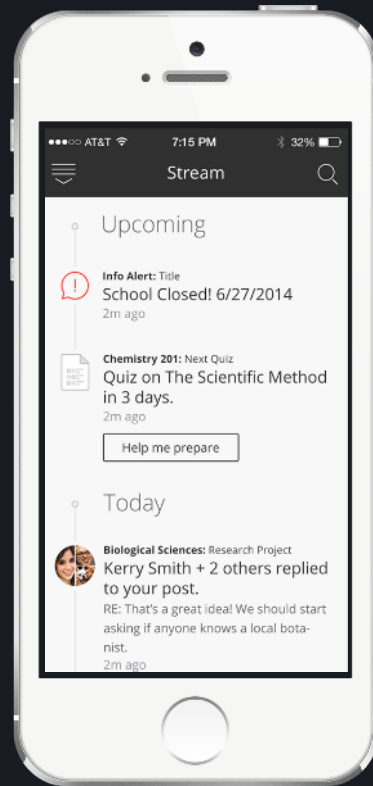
●●●○○ AT&T 7:15 PM 32%

Stream

Upcoming

Info Alert: Title
School Closed! 6/27/2014
2m ago

Chemistry 201: Next Quiz
Quiz on The Scientific Method in 3 days.
2m ago

Help me prepare

Today

Biological Sciences: Research Project
Kerry Smith + 2 others replied to your post.
RE: That's a great idea! We should start asking if anyone knows a local botanist.
2m ago